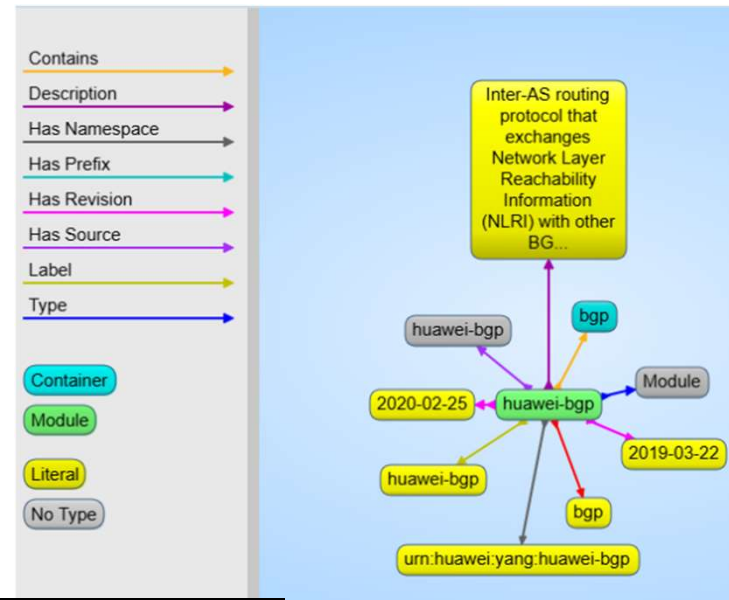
Contains
Description
Has Namespace
Has Prefix
Has Revision
Has Source
Label
Type

Container
Module
Literal
No Type

Inter-AS routing protocol that exchanges Network Layer Reachability Information (NLRI) with other BG...

huawei-bgp
bgp
2020-02-25
huawei-bgp
Module
huawei-bgp
2019-03-22
bgp
urn:huawei:yang:huawei-bgp